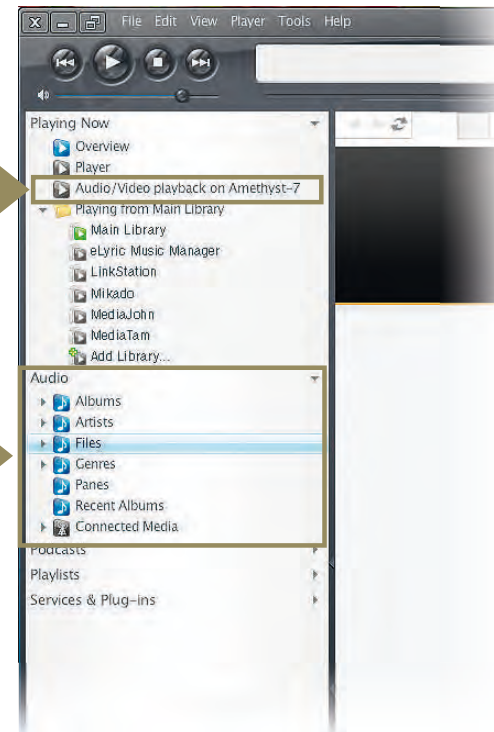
File Edit View Player Tools Help

Playing Now
Overview
Player
Audio/Video playback on Amethyst-7
Playing from Main Library
Main Library
eLyric Music Manager
LinkStation
Mikado
MediaJohn
MediaTam
Add Library...
Audio
Albums
Artists
Files
Genres
Panes
Recent Albums
Connected Media
Podcasts
Playlists
Services & Plug-ins